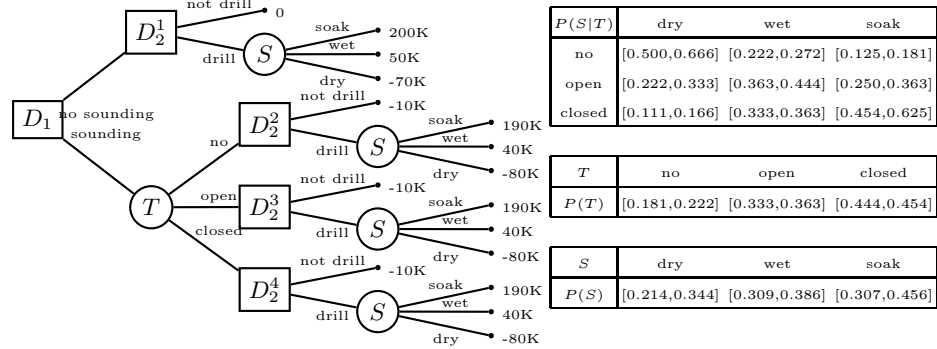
$D_2^1$ not drill 0
drill $S$ soak 200K
wet 50K
dry -70K

$D_1$ no sounding
sounding

$T$
no $D_2^2$ not drill -10K
drill $S$ soak 190K
wet 40K
dry -80K

open $D_2^3$ not drill -10K
drill $S$ soak 190K
wet 40K
dry -80K

closed $D_2^4$ not drill -10K
drill $S$ soak 190K
wet 40K
dry -80K

| $P(S\|T)$ | dry | wet | soak |
|---|---|---|---|
| no | [0.500,0.666] | [0.222,0.272] | [0.125,0.181] |
| open | [0.222,0.333] | [0.363,0.444] | [0.250,0.363] |
| closed | [0.111,0.166] | [0.333,0.363] | [0.454,0.625] |

| $T$ | no | open | closed |
|---|---|---|---|
| $P(T)$ | [0.181,0.222] | [0.333,0.363] | [0.444,0.454] |

| $S$ | dry | wet | soak |
|---|---|---|---|
| $P(S)$ | [0.214,0.344] | [0.309,0.386] | [0.307,0.456] |